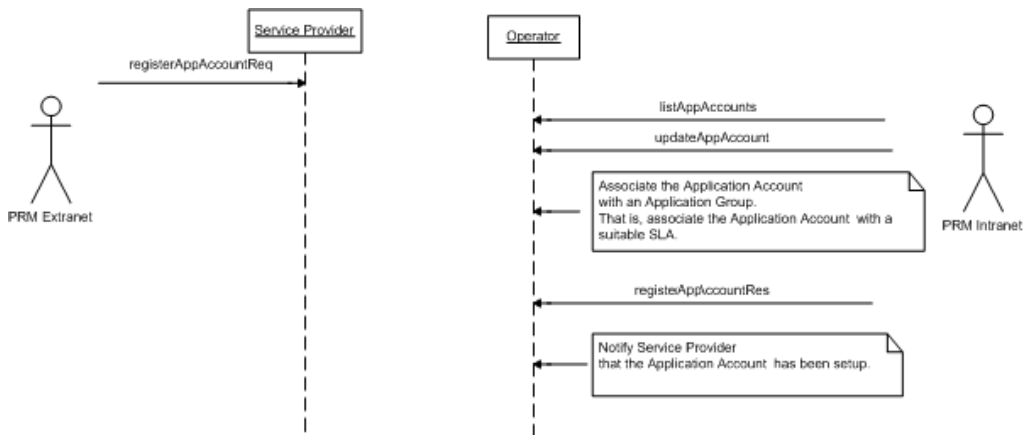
Service Provider

Operator

registerAppAccountReq

PRM Extranet

listAppAccounts

updateAppAccount

Associate the Application Account with an Application Group. That is, associate the Application Account with a suitable SLA.

PRM Intranet

registeAppAccountRes

Notify Service Provider that the Application Account has been setup.